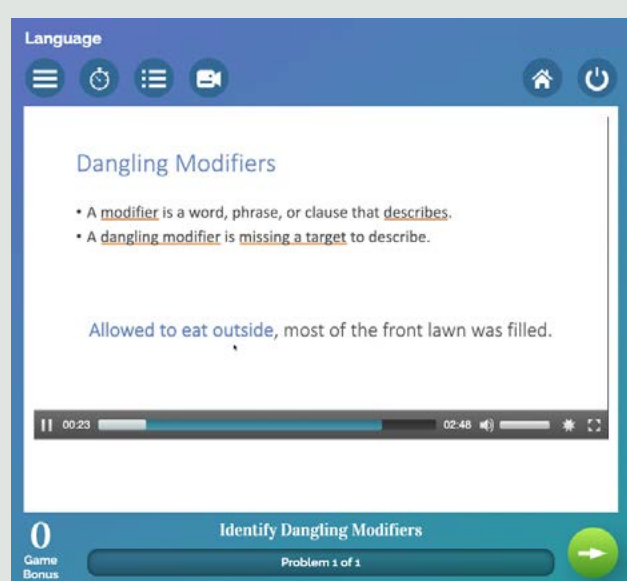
Language

Dangling Modifiers

• A modifier is a word, phrase, or clause that describes.
• A dangling modifier is missing a target to describe.

Allowed to eat outside, most of the front lawn was filled.

00:23 02:48

0
Game Bonus

Identify Dangling Modifiers

Problem 1 of 1